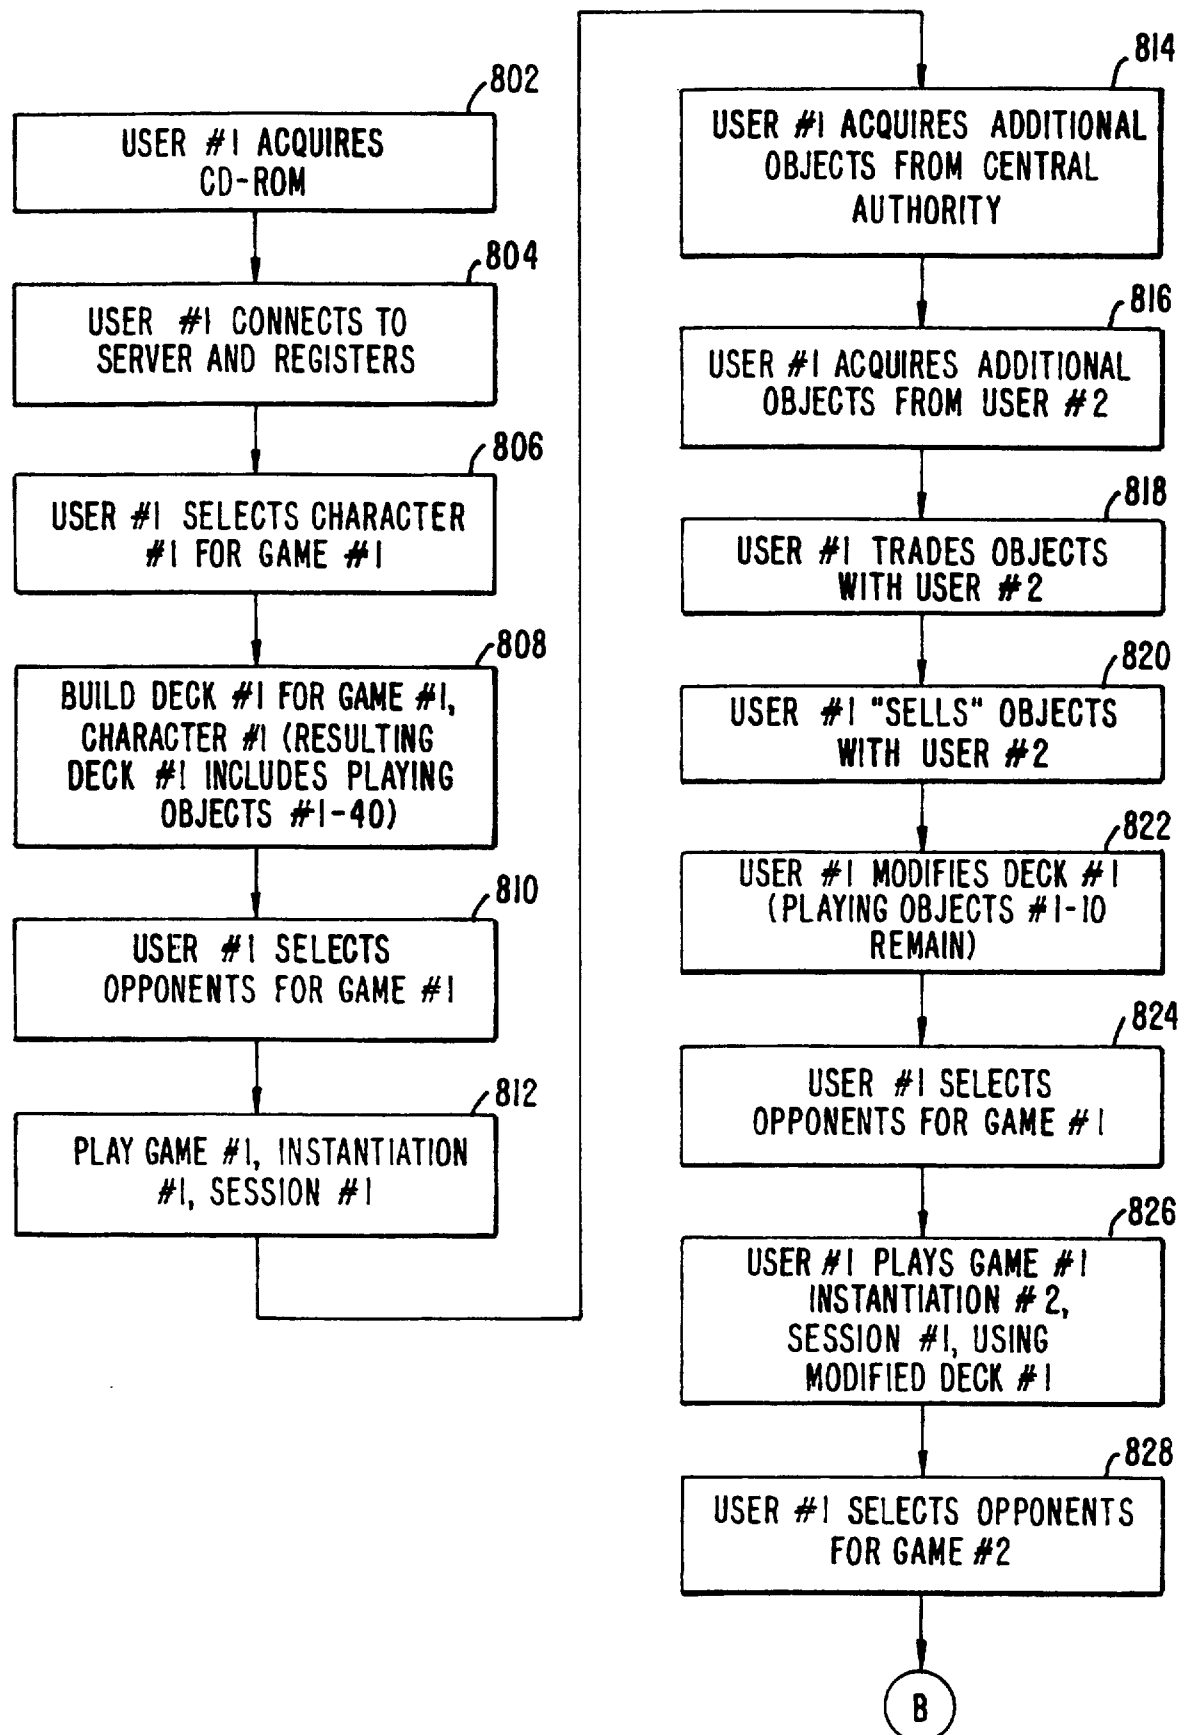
802
USER #1 ACQUIRES CD-ROM

804
USER #1 CONNECTS TO SERVER AND REGISTERS

806
USER #1 SELECTS CHARACTER #1 FOR GAME #1

808
BUILD DECK #1 FOR GAME #1, CHARACTER #1 (RESULTING DECK #1 INCLUDES PLAYING OBJECTS #1-40)

810
USER #1 SELECTS OPPONENTS FOR GAME #1

812
PLAY GAME #1, INSTANTIATION #1, SESSION #1

814
USER #1 ACQUIRES ADDITIONAL OBJECTS FROM CENTRAL AUTHORITY

816
USER #1 ACQUIRES ADDITIONAL OBJECTS FROM USER #2

818
USER #1 TRADES OBJECTS WITH USER #2

820
USER #1 "SELLS" OBJECTS WITH USER #2

822
USER #1 MODIFIES DECK #1 (PLAYING OBJECTS #1-10 REMAIN)

824
USER #1 SELECTS OPPONENTS FOR GAME #1

826
USER #1 PLAYS GAME #1 INSTANTIATION #2, SESSION #1, USING MODIFIED DECK #1

828
USER #1 SELECTS OPPONENTS FOR GAME #2

B